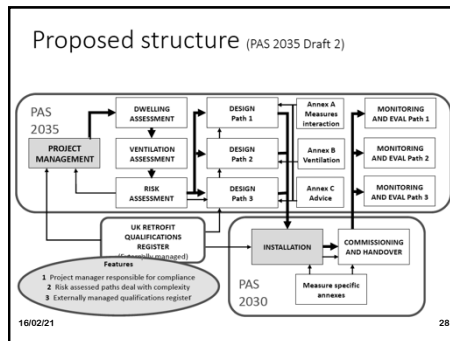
Proposed structure (PAS 2035 Draft 2)

PAS 2035

PROJECT MANAGEMENT

DWELLING ASSESSMENT

VENTILATION ASSESSMENT

RISK ASSESSMENT

DESIGN Path 1

DESIGN Path 2

DESIGN Path 3

Annex A Measures interaction

Annex B Ventilation

Annex C Advice

MONITORING AND EVAL Path 1

MONITORING AND EVAL Path 2

MONITORING AND EVAL Path 3

UK RETROFIT QUALIFICATIONS REGISTER (Externally managed)

INSTALLATION

COMMISSIONING AND HANDOVER

PAS 2030

Measure specific annexes

Features
1 Project manager responsible for compliance
2 Risk assessed paths deal with complexity
3 Externally managed qualifications register

16/02/21

28